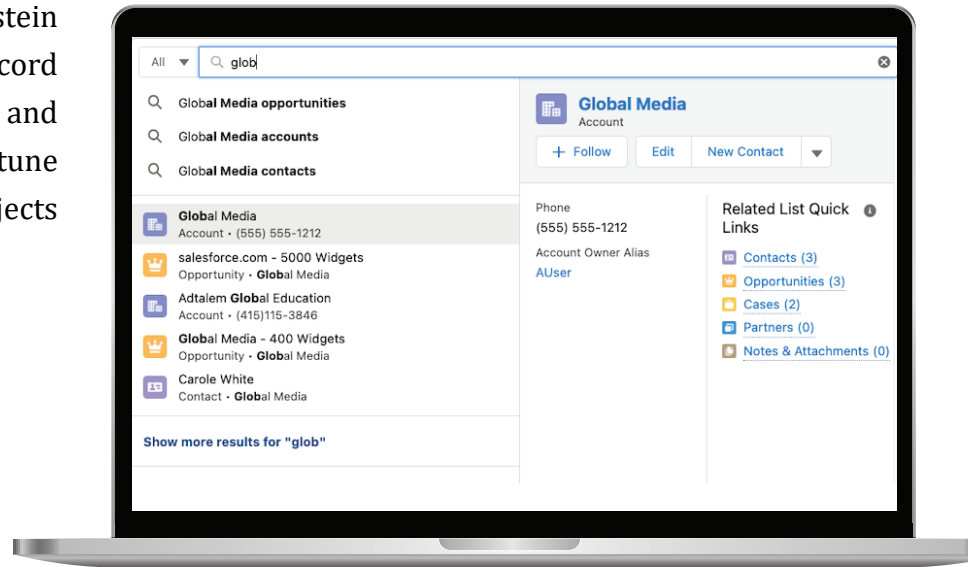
stein
cord
and
tune
jects

All

glob

Global Media opportunities

Global Media accounts

Global Media contacts

Global Media
Account • (555) 555-1212

salesforce.com - 5000 Widgets
Opportunity • Global Media

Adtalem Global Education
Account • (415)115-3846

Global Media - 400 Widgets
Opportunity • Global Media

Carole White
Contact • Global Media

Show more results for "glob"

Global Media
Account

+ Follow | Edit | New Contact

Phone
(555) 555-1212

Account Owner Alias
AUser

Related List Quick Links

Contacts (3)
Opportunities (3)
Cases (2)
Partners (0)
Notes & Attachments (0)